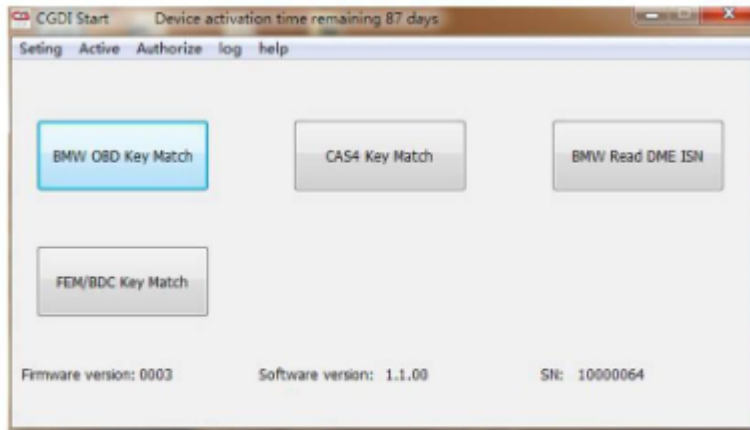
CGDI Start Device activation time remaining 87 days

Seting Active Authorize log help

BMW OBD Key Match

CAS4 Key Match

BMW Read DME ISN

FEM/BDC Key Match

Firmware version: 0003

Software version: 1.1.00

SN: 10000064